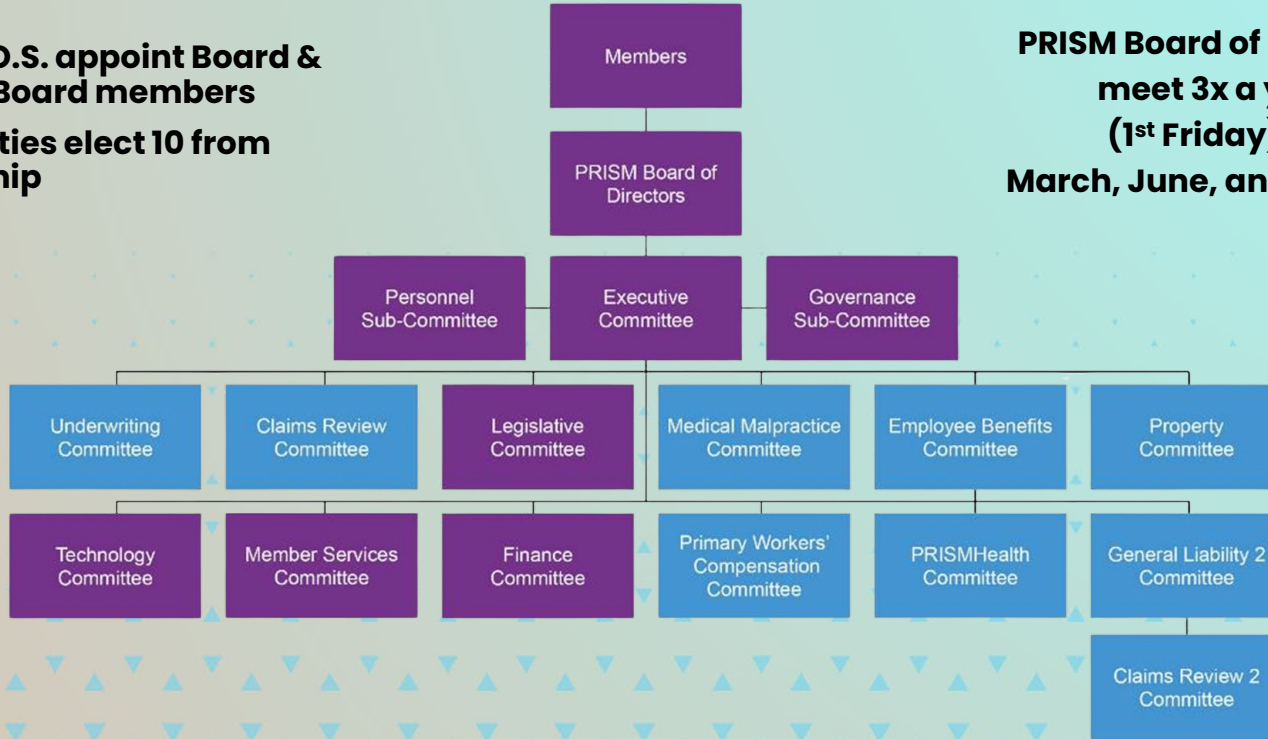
D.S. appoint Board & Board members

ties elect 10 from hip

Members

PRISM Board of Directors

PRISM Board of meet 3x a y (1st Friday) March, June, an

Personnel Sub-Committee

Executive Committee

Governance Sub-Committee

Underwriting Committee

Claims Review Committee

Legislative Committee

Medical Malpractice Committee

Employee Benefits Committee

Property Committee

Technology Committee

Member Services Committee

Finance Committee

Primary Workers' Compensation Committee

PRISMHealth Committee

General Liability 2 Committee

Claims Review 2 Committee